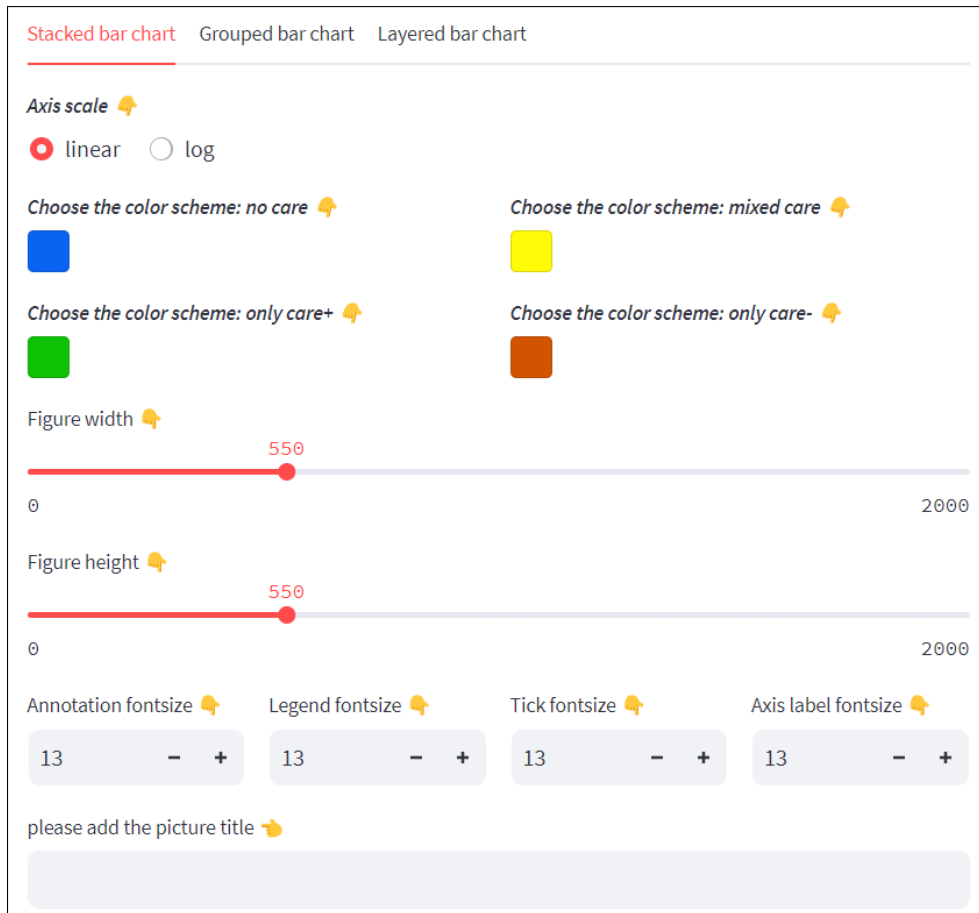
Stacked bar chart Grouped bar chart Layered bar chart

*Axis scale* 👇

linear log

*Choose the color scheme: no care* 👇

*Choose the color scheme: mixed care* 👇

*Choose the color scheme: only care+* 👇

*Choose the color scheme: only care-* 👇

Figure width 👇

550

0

2000

Figure height 👇

550

0

2000

Annotation fontsize 👇

13 − +

Legend fontsize 👇

13 − +

Tick fontsize 👇

13 − +

Axis label fontsize 👇

13 − +

please add the picture title 👈